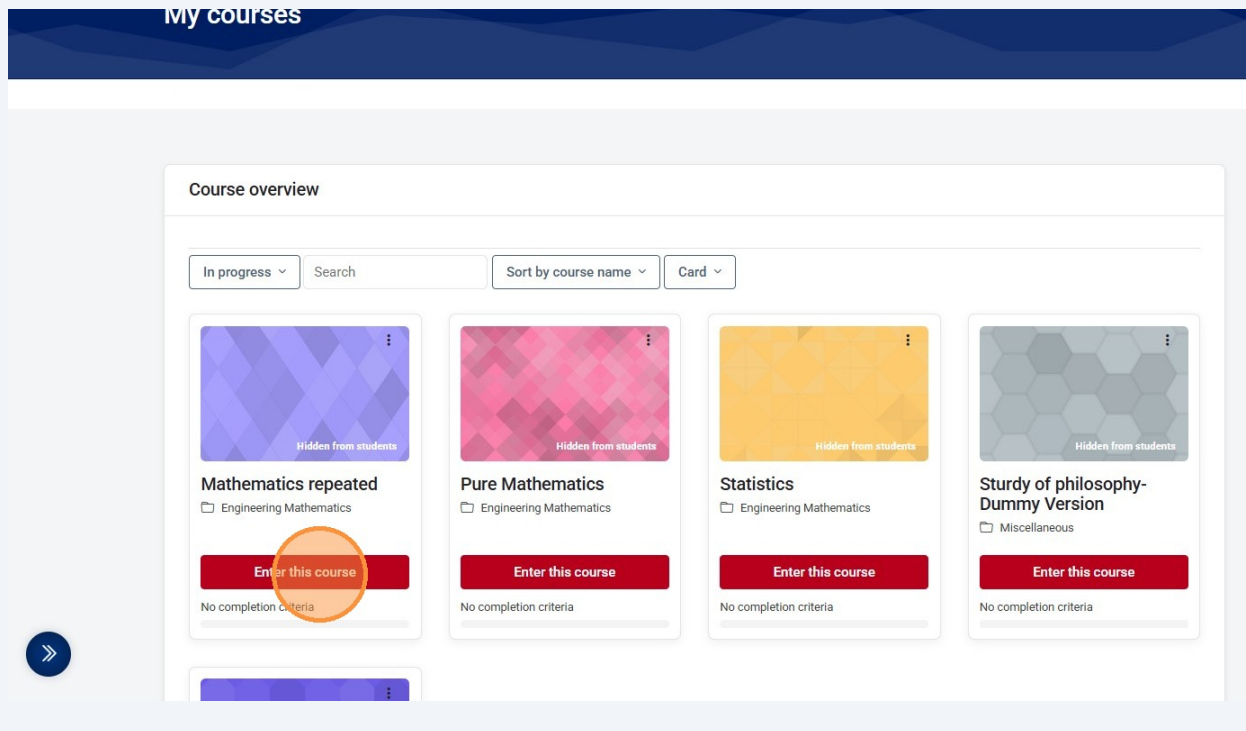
My courses

Course overview

In progress

Search

Sort by course name

Card

Hidden from students

Mathematics repeated

Engineering Mathematics

Enter this course

No completion criteria

Hidden from students

Pure Mathematics

Engineering Mathematics

Enter this course

No completion criteria

Hidden from students

Statistics

Engineering Mathematics

Enter this course

No completion criteria

Hidden from students

Sturdy of philosophy-Dummy Version

Miscellaneous

Enter this course

No completion criteria